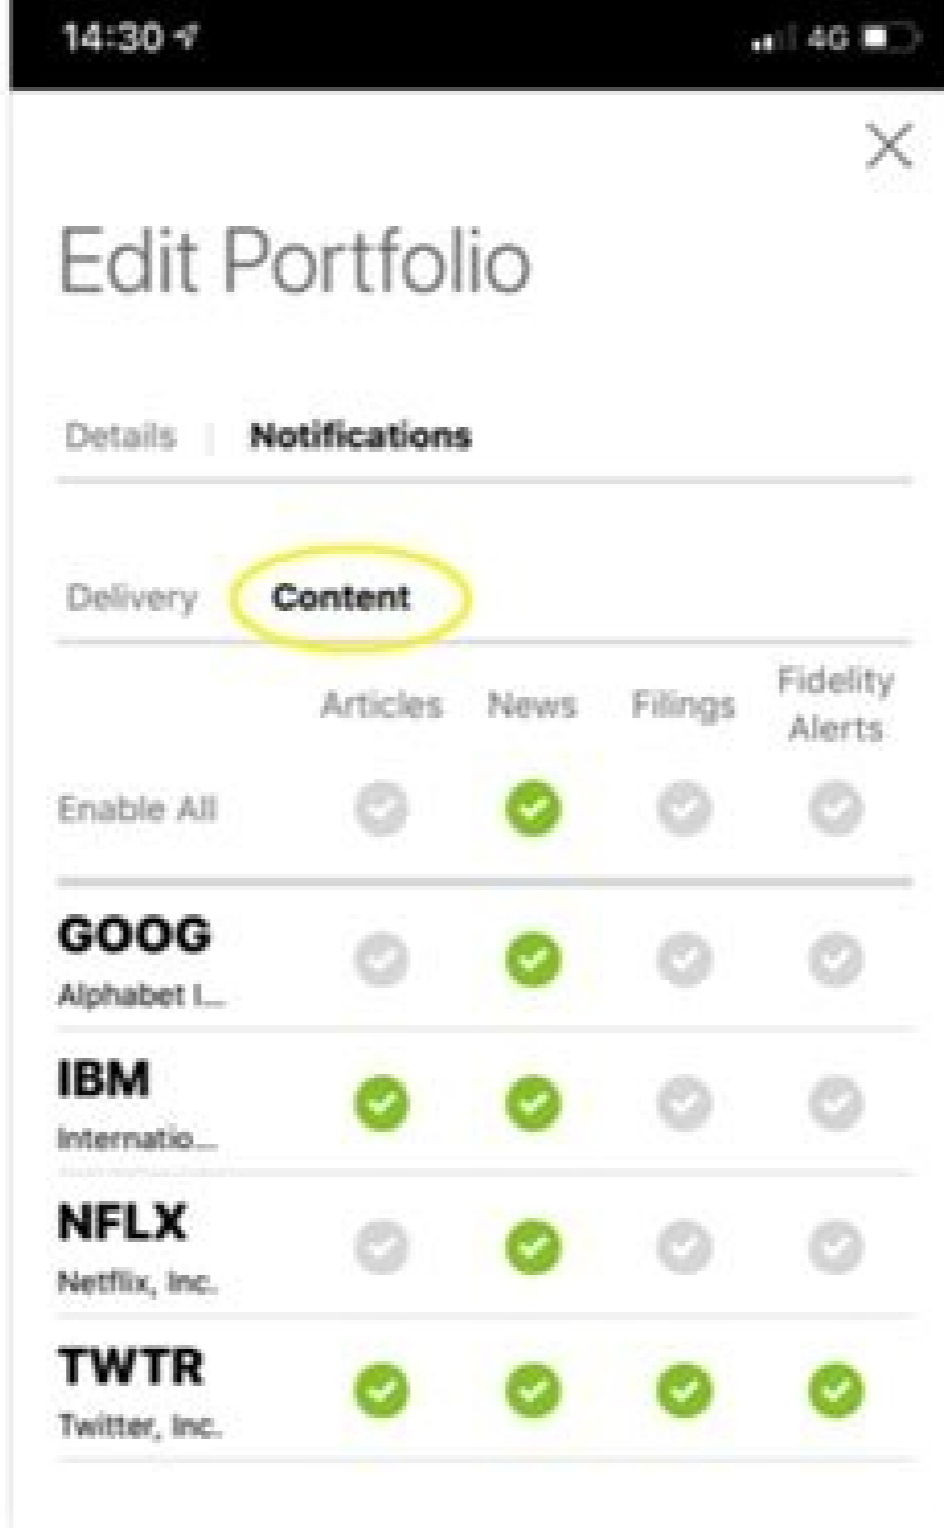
14:30

4G

Edit Portfolio

Details | Notifications

Delivery Content

|  | Articles | News | Filings | Fidelity Alerts |
|---|---|---|---|---|
| Enable All |  |  |  |  |
| GOOG Alphabet I... |  |  |  |  |
| IBM Internatio... |  |  |  |  |
| NFLX Netflix, Inc. |  |  |  |  |
| TWTR Twitter, Inc. |  |  |  |  |